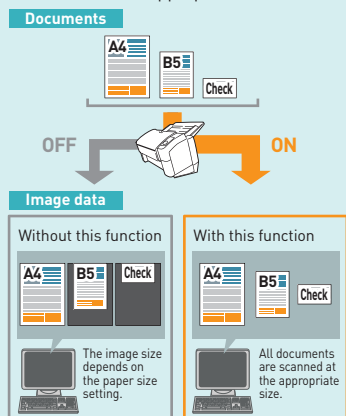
Documents

A4

B5

Check

OFF

ON

Image data

Without this function

A4

B5

Check

The image size depends on the paper size setting.

With this function

A4

B5

Check

All documents are scanned at the appropriate size.